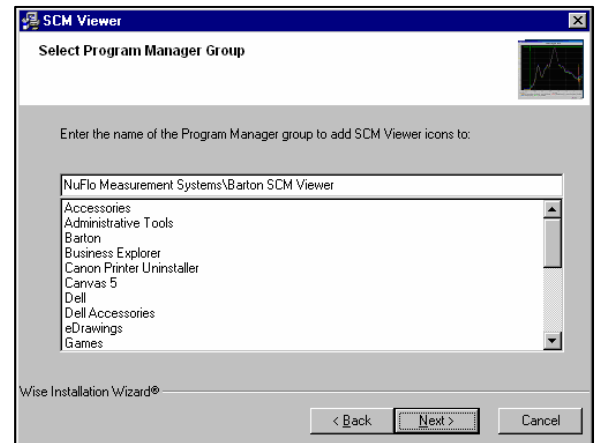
SCM Viewer

Select Program Manager Group

Enter the name of the Program Manager group to add SCM Viewer icons to:

NuFlo Measurement Systems\Barton SCM Viewer

Accessories
Administrative Tools
Barton
Business Explorer
Canon Printer Uninstaller
Canvas 5
Dell
Dell Accessories
eDrawings
Games

Wise Installation Wizard®

< Back
Next >
Cancel